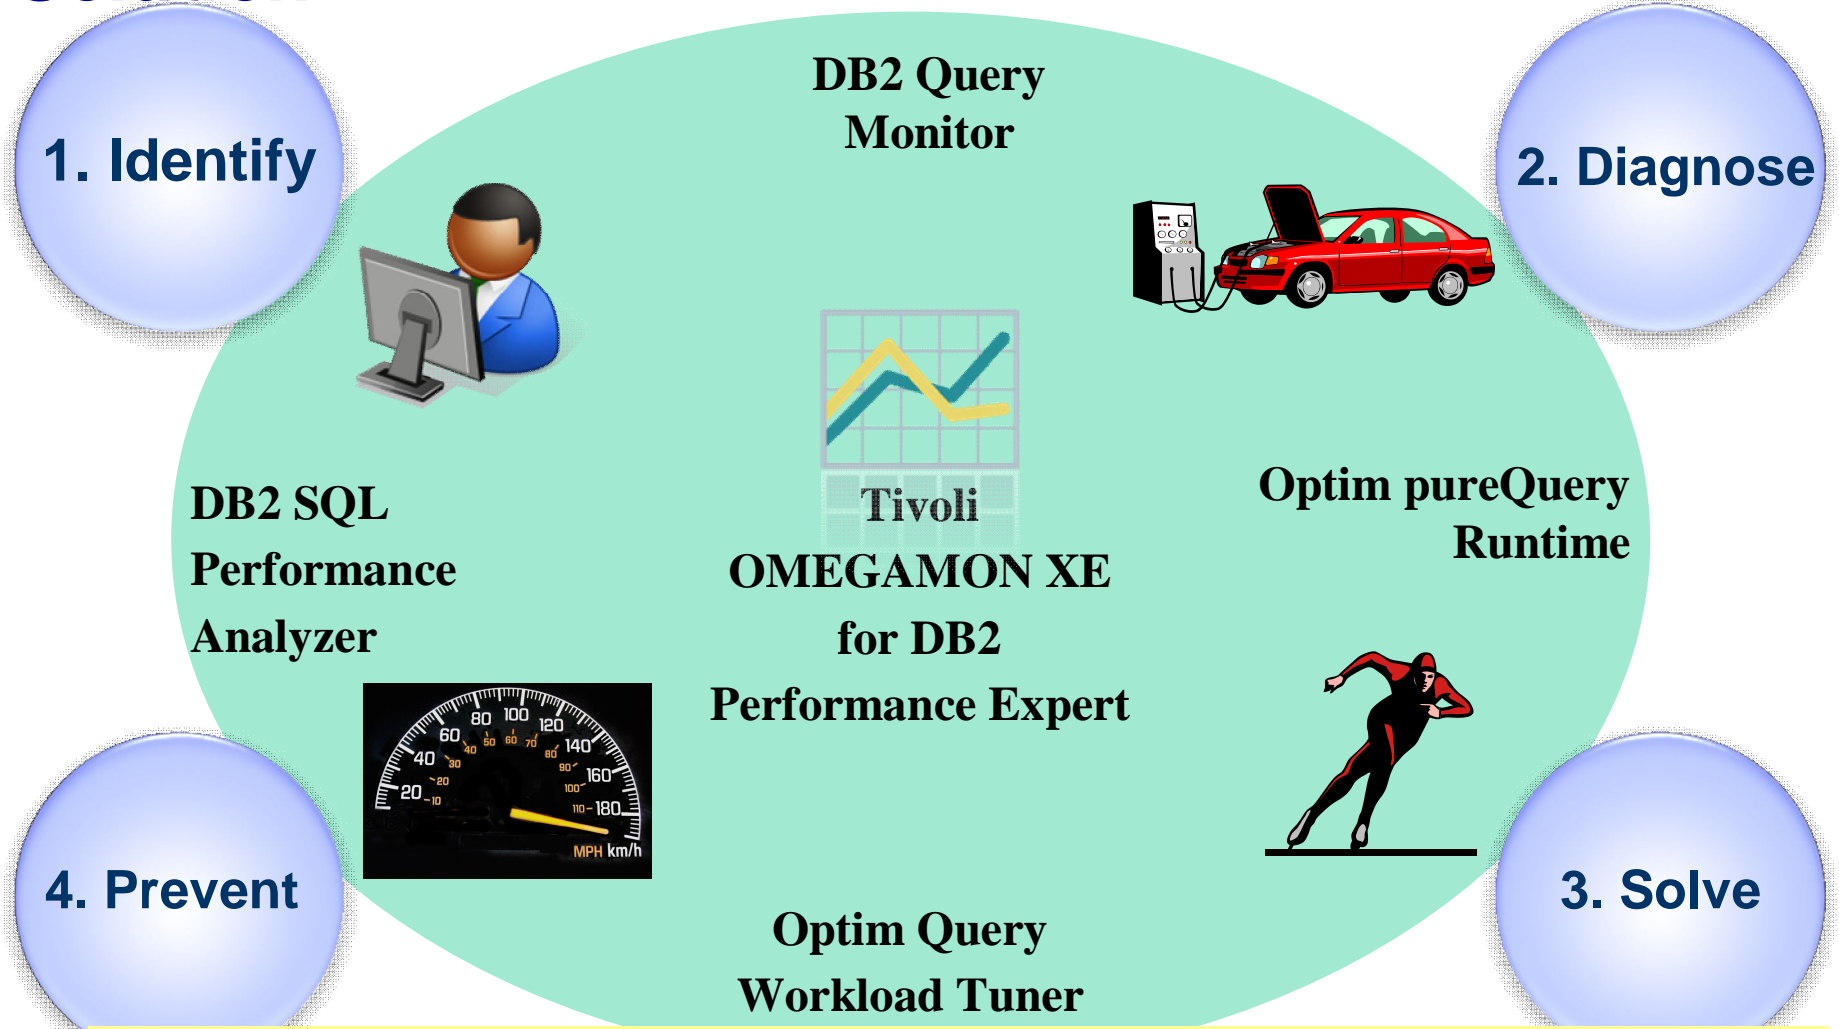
1. Identify

DB2 Query Monitor

2. Diagnose

DB2 SQL Performance Analyzer

Tivoli OMEGAMON XE for DB2 Performance Expert

Optim pureQuery Runtime

80 100 120 60 140 40 160 20 180 50 60 70 40 80 30 90 20 100 10 110 MPH km/h

4. Prevent

3. Solve

Optim Query Workload Tuner